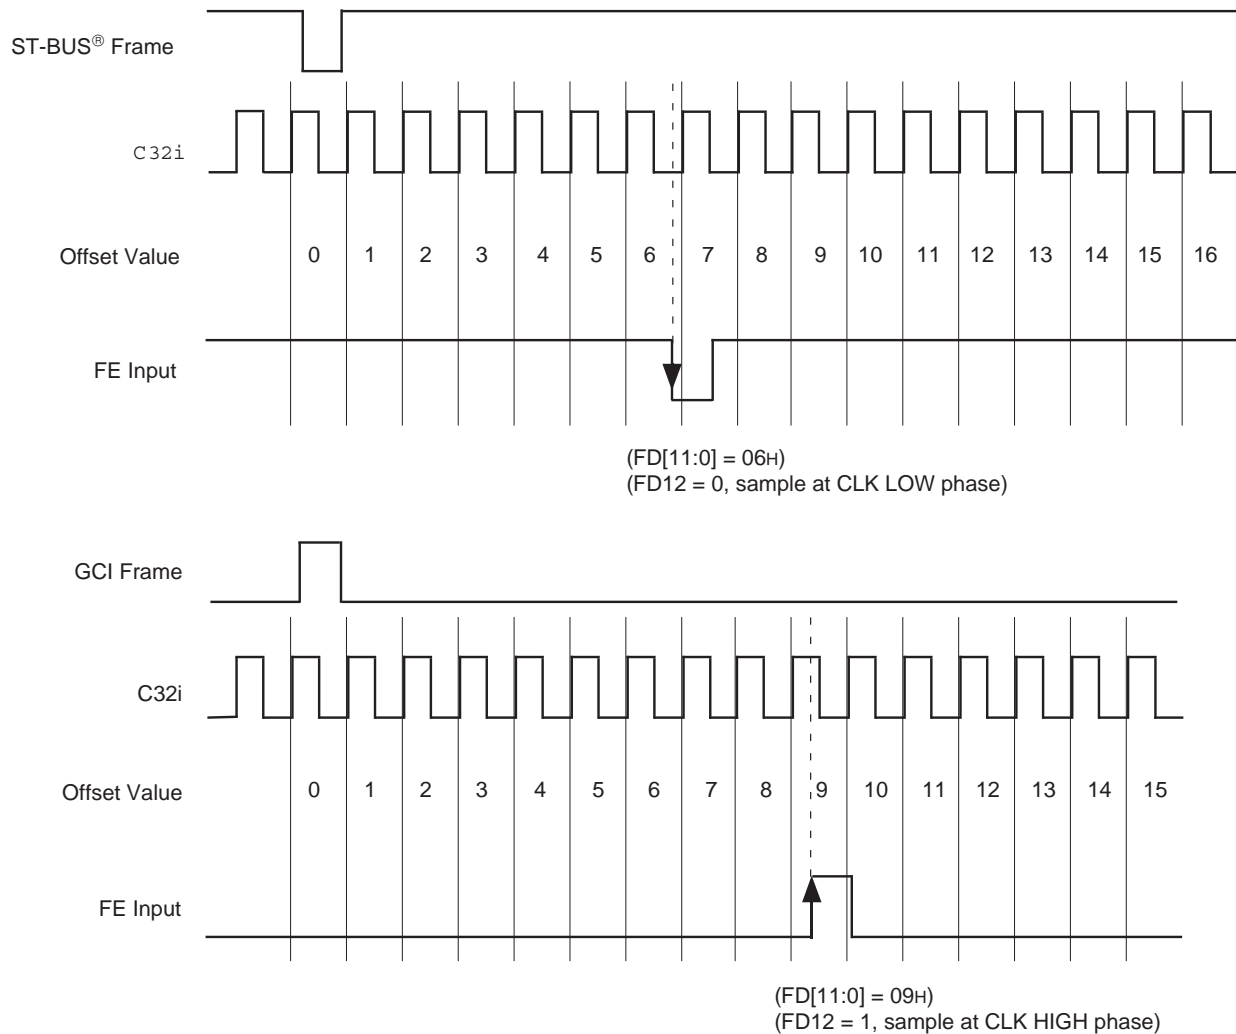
ST-BUS® Frame

C32i

Offset Value

0 1 2 3 4 5 6 7 8 9 10 11 12 13 14 15 16

FE Input

(FD[11:0] = 06H)
(FD12 = 0, sample at CLK LOW phase)

GCI Frame

C32i

Offset Value

0 1 2 3 4 5 6 7 8 9 10 11 12 13 14 15

FE Input

(FD[11:0] = 09H)
(FD12 = 1, sample at CLK HIGH phase)